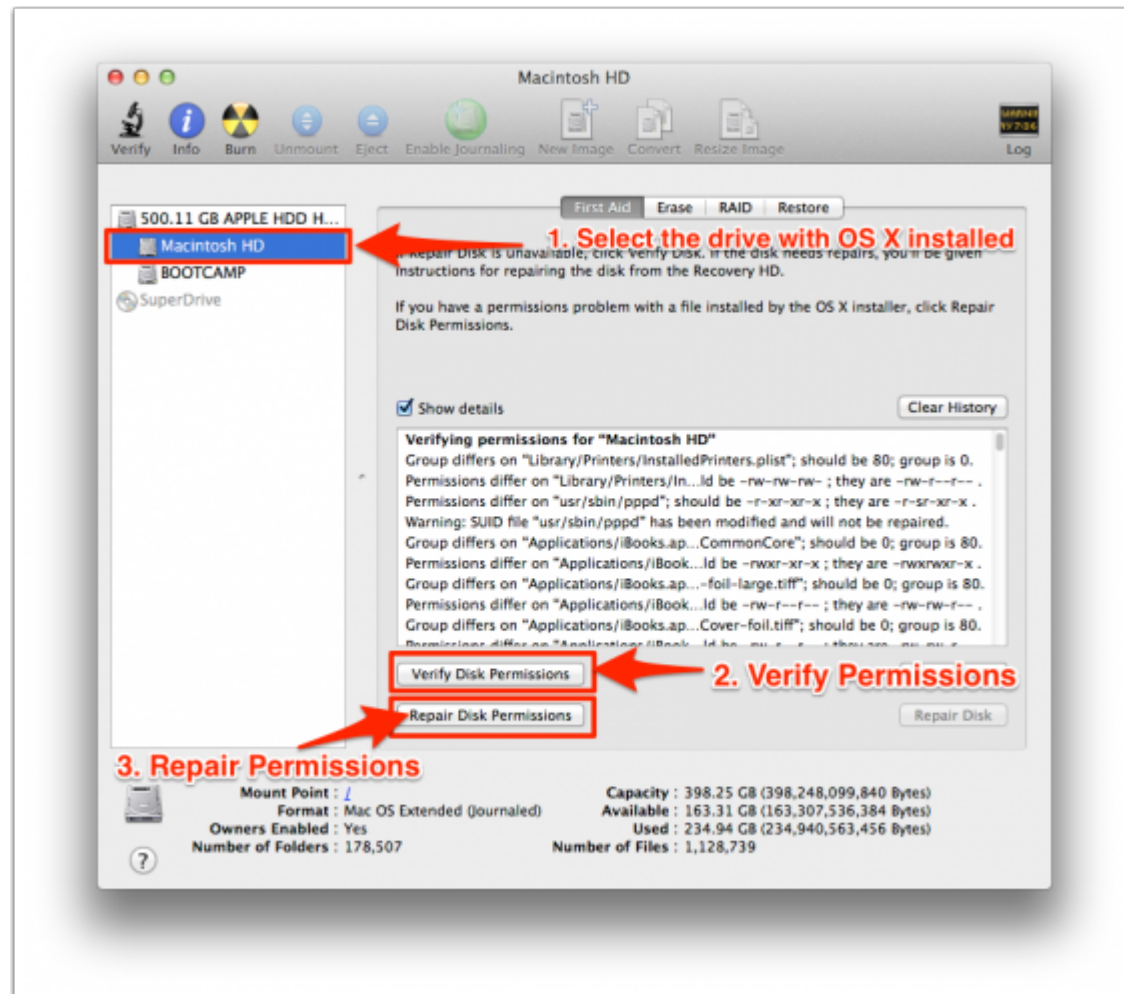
Macintosh HD

Verify Info Burn Unmount Eject Enable Journaling New Image Convert Resize Image Log

500.11 GB APPLE HDD H...
Macintosh HD
BOOTCAMP
SuperDrive

First Aid Erase RAID Restore

1. Select the drive with OS X installed

If Repair Disk is unavailable, click Verify Disk. If the disk needs repairs, you'll be given instructions for repairing the disk from the Recovery HD.

If you have a permissions problem with a file installed by the OS X installer, click Repair Disk Permissions.

Show details

Clear History

Verifying permissions for "Macintosh HD"
Group differs on "Library/Printers/InstalledPrinters.plist"; should be 80; group is 0.
Permissions differ on "Library/Printers/In...ld be -rw-rw-rw- ; they are -rw-r--r-- .
Permissions differ on "usr/sbin/pppd"; should be -r-xr-xr-x ; they are -r-sr-xr-x .
Warning: SUID file "usr/sbin/pppd" has been modified and will not be repaired.
Group differs on "Applications/iBooks.ap...CommonCore"; should be 0; group is 80.
Permissions differ on "Applications/iBook...ld be -rwxr-xr-x ; they are -rwxrwxr-x .
Group differs on "Applications/iBooks.ap...-foil-large.tiff"; should be 0; group is 80.
Permissions differ on "Applications/iBook...ld be -rw-r--r-- ; they are -rw-rw-r-- .
Group differs on "Applications/iBooks.ap...Cover-foil.tiff"; should be 0; group is 80.
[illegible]

Verify Disk Permissions

2. Verify Permissions

Repair Disk Permissions

Repair Disk

3. Repair Permissions

Mount Point : /
Format : Mac OS Extended (Journaled)
Owners Enabled : Yes
Number of Folders : 178,507

Capacity : 398.25 GB (398,248,099,840 Bytes)
Available : 163.31 GB (163,307,536,384 Bytes)
Used : 234.94 GB (234,940,563,456 Bytes)
Number of Files : 1,128,739

?